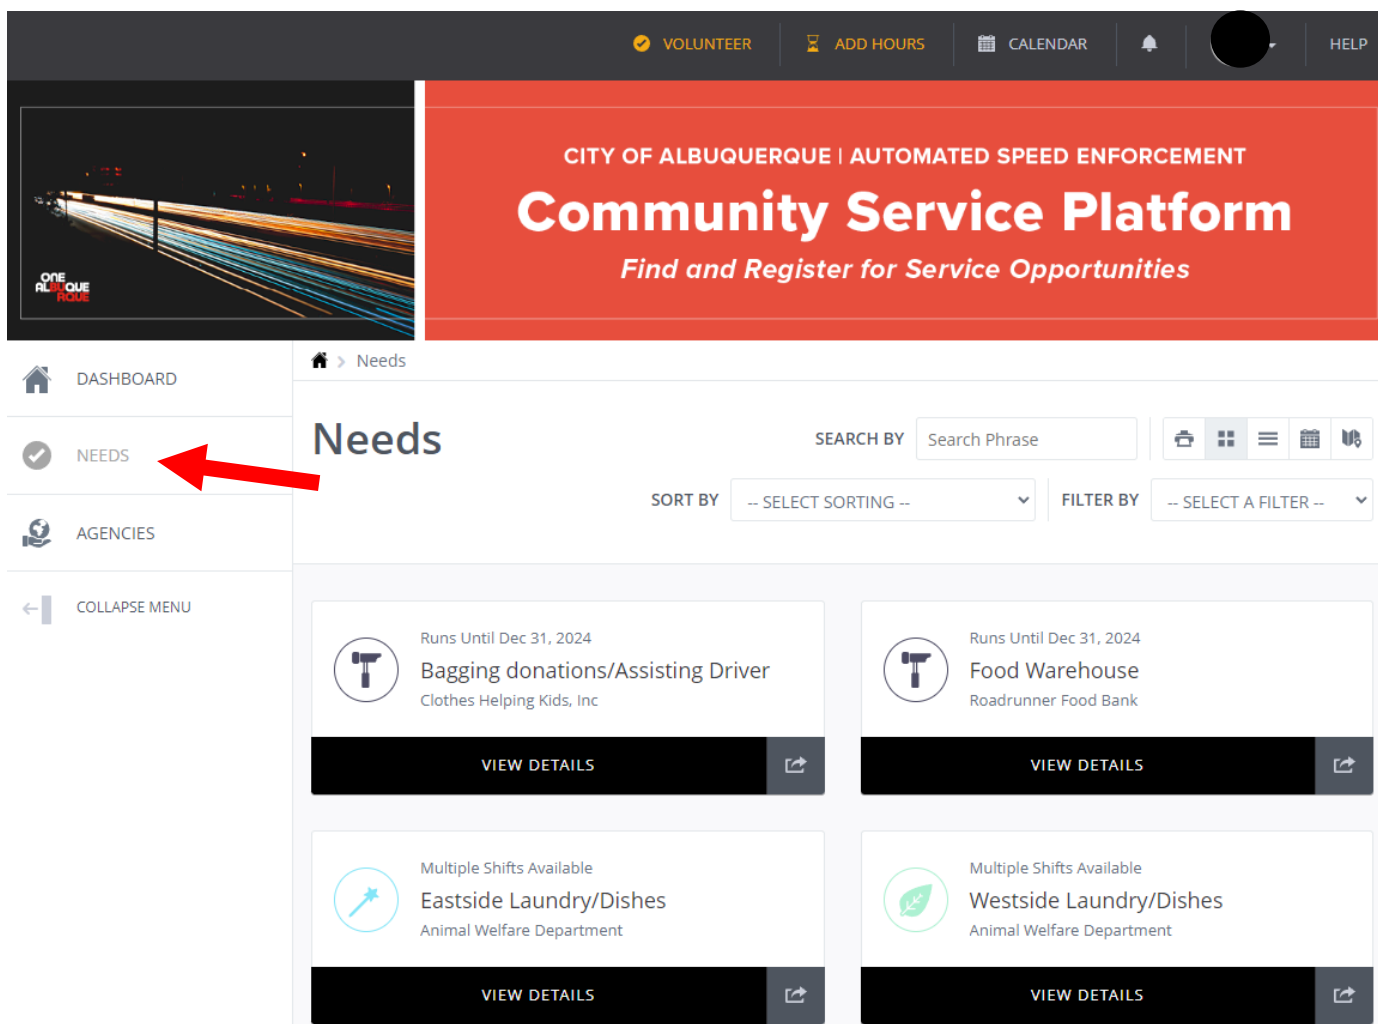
VOLUNTEER ADD HOURS CALENDAR HELP

ONE ALBUQUERQUE

CITY OF ALBUQUERQUE | AUTOMATED SPEED ENFORCEMENT

Community Service Platform

Find and Register for Service Opportunities

DASHBOARD

NEEDS

AGENCIES

COLLAPSE MENU

Needs

Needs

SEARCH BY Search Phrase

SORT BY -- SELECT SORTING --

FILTER BY -- SELECT A FILTER --

Runs Until Dec 31, 2024
Bagging donations/Assisting Driver
Clothes Helping Kids, Inc
VIEW DETAILS

Runs Until Dec 31, 2024
Food Warehouse
Roadrunner Food Bank
VIEW DETAILS

Multiple Shifts Available
Eastside Laundry/Dishes
Animal Welfare Department
VIEW DETAILS

Multiple Shifts Available
Westside Laundry/Dishes
Animal Welfare Department
VIEW DETAILS